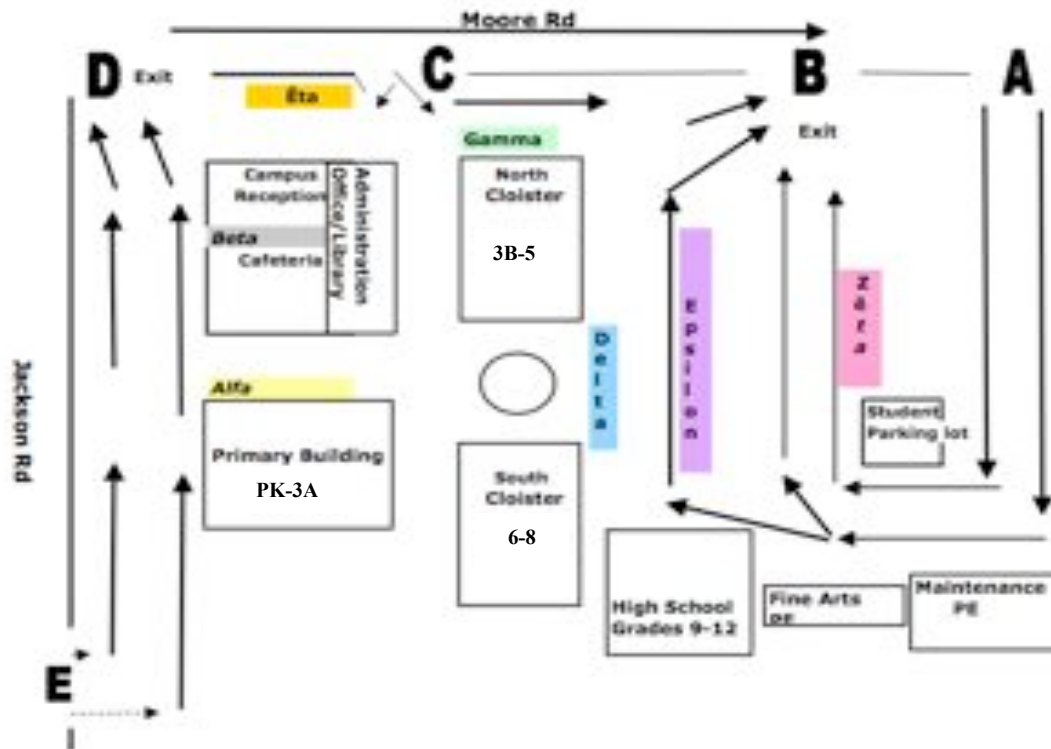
Moore Rd

D Exit

Ēta

C

B

A

Exit

Gamma

Campus Reception

Administration Office/Library

Beta

Cafeteria

North Cloister

3B-5

Epsilon

Zēta

Delta

Alfa

Primary Building

PK-3A

Student Parking lot

Jackson Rd

South Cloister

6-8

High School Grades 9-12

Fine Arts PE

Maintenance PE

E